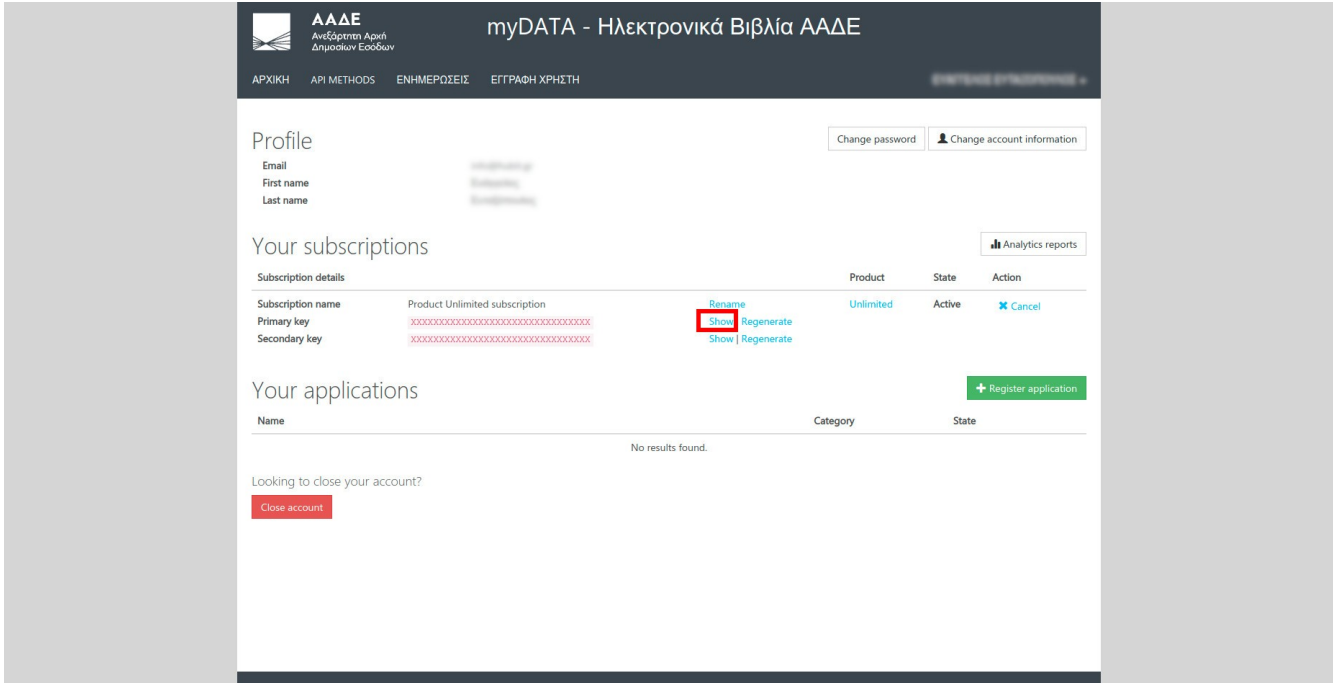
ΑΑΔΕ
Ανεξάρτητη Αρχή Δημοσίων Εσόδων

myDATA - Ηλεκτρονικά Βιβλία ΑΑΔΕ

ΑΡΧΙΚΗ API METHODS ΕΝΗΜΕΡΩΣΕΙΣ ΕΓΓΡΑΦΗ ΧΡΗΣΤΗ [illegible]

Profile

Change password | Change account information

Email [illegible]
First name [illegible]
Last name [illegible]

Your subscriptions

Analytics reports

| Subscription details | | | Product | State | Action |
|---|---|---|---|---|---|
| Subscription name | Product Unlimited subscription | Rename | Unlimited | Active | Cancel |
| Primary key | xxxxxxxxxxxxxxxxxxxxxxxxxxxxxxxx | Show \| Regenerate | | | |
| Secondary key | xxxxxxxxxxxxxxxxxxxxxxxxxxxxxxxx | Show \| Regenerate | | | |

Your applications

Register application

| Name | Category | State |
|---|---|---|
| No results found. | | |

Looking to close your account?

Close account